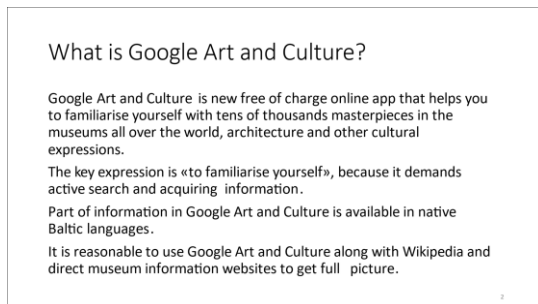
What is Google Art and Culture?

Google Art and Culture is new free of charge online app that helps you to familiarise yourself with tens of thousands masterpieces in the museums all over the world, architecture and other cultural expressions.

The key expression is «to familiarise yourself», because it demands active search and acquiring information.

Part of information in Google Art and Culture is available in native Baltic languages.

It is reasonable to use Google Art and Culture along with Wikipedia and direct museum information websites to get full picture.

2